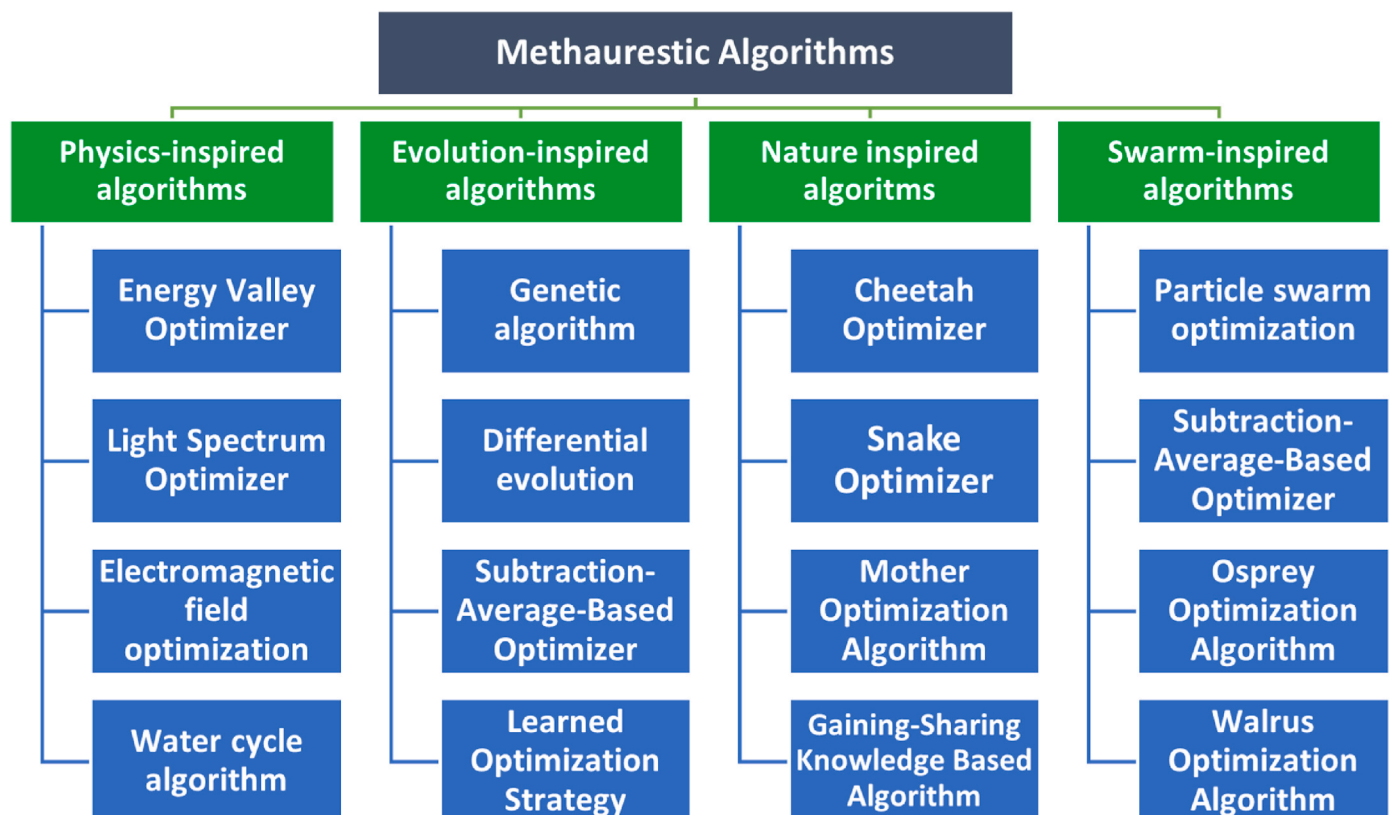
Methaurestic Algorithms

Physics-inspired algorithms

Energy Valley Optimizer

Light Spectrum Optimizer

Electromagnetic field optimization

Water cycle algorithm

Evolution-inspired algorithms

Genetic algorithm

Differential evolution

Subtraction-Average-Based Optimizer

Learned Optimization Strategy

Nature inspired algoritms

Cheetah Optimizer

Snake Optimizer

Mother Optimization Algorithm

Gaining-Sharing Knowledge Based Algorithm

Swarm-inspired algorithms

Particle swarm optimization

Subtraction-Average-Based Optimizer

Osprey Optimization Algorithm

Walrus Optimization Algorithm